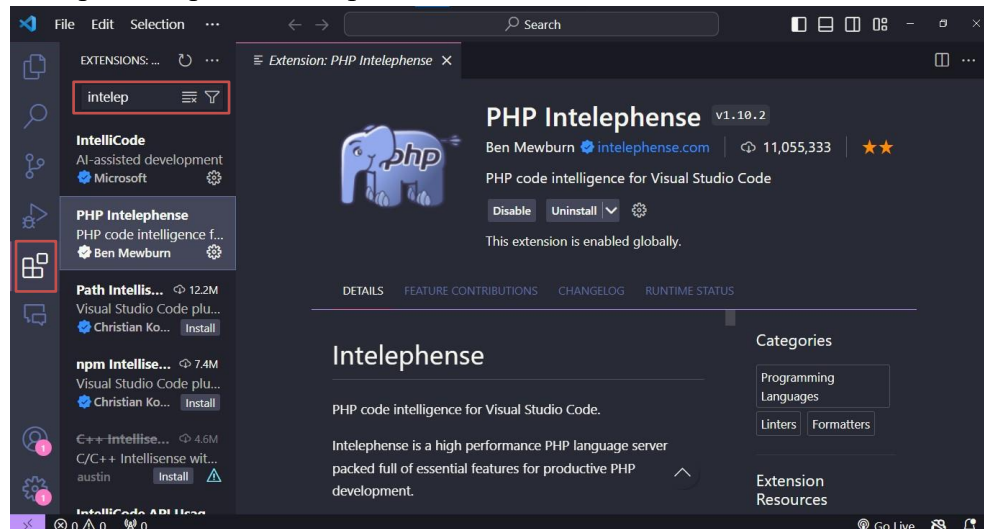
File Edit Selection ···

Search

EXTENSIONS: ...

intelep

IntelliCode
AI-assisted development
Microsoft

PHP Intelephense
PHP code intelligence f...
Ben Mewburn

Path Intellis... 12.2M
Visual Studio Code plu...
Christian Ko... Install

npm Intellise... 7.4M
Visual Studio Code plu...
Christian Ko... Install

C++ Intellise... 4.6M
C/C++ Intellisense wit...
austin Install

IntelliCode API Usag

Extension: PHP Intelephense ×

php

PHP Intelephense v1.10.2

Ben Mewburn intelephense.com 11,055,333 ★★

PHP code intelligence for Visual Studio Code

Disable Uninstall

This extension is enabled globally.

DETAILS FEATURE CONTRIBUTIONS CHANGELOG RUNTIME STATUS

Intelephense

PHP code intelligence for Visual Studio Code.

Intelephense is a high performance PHP language server packed full of essential features for productive PHP development.

Categories

Programming Languages

Linters Formatters

Extension Resources

⊗ 0 ⚠ 0 0

Go Live